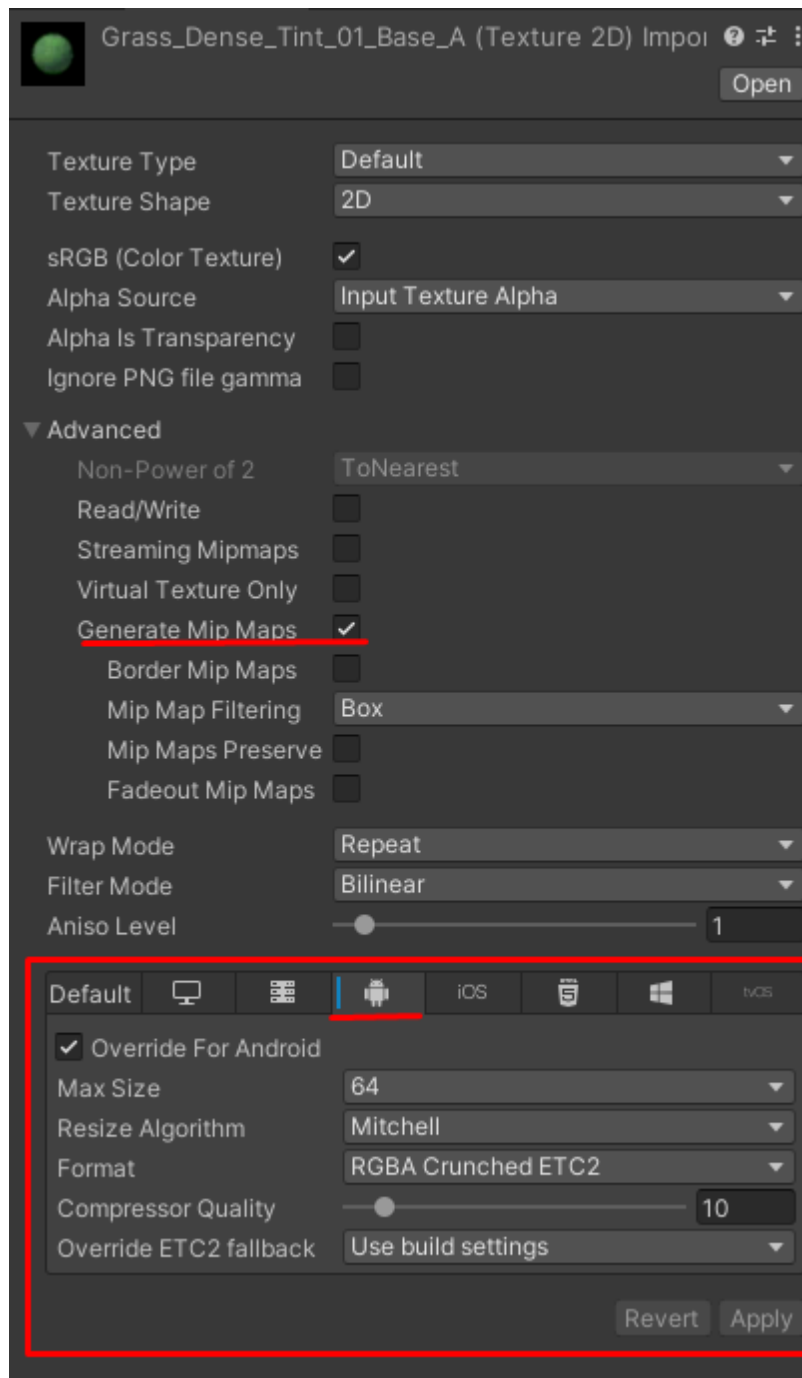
Grass_Dense_Tint_01_Base_A (Texture 2D) Impo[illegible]

Open

Texture Type Default
Texture Shape 2D

sRGB (Color Texture)
Alpha Source Input Texture Alpha
Alpha Is Transparency
Ignore PNG file gamma

Advanced
Non-Power of 2 ToNearest
Read/Write
Streaming Mipmaps
Virtual Texture Only
Generate Mip Maps
Border Mip Maps
Mip Map Filtering Box
Mip Maps Preserve
Fadeout Mip Maps

Wrap Mode Repeat
Filter Mode Bilinear
Aniso Level 1

Default iOS tvOS

Override For Android
Max Size 64
Resize Algorithm Mitchell
Format RGBA Crunched ETC2
Compressor Quality 10
Override ETC2 fallback Use build settings

Revert Apply